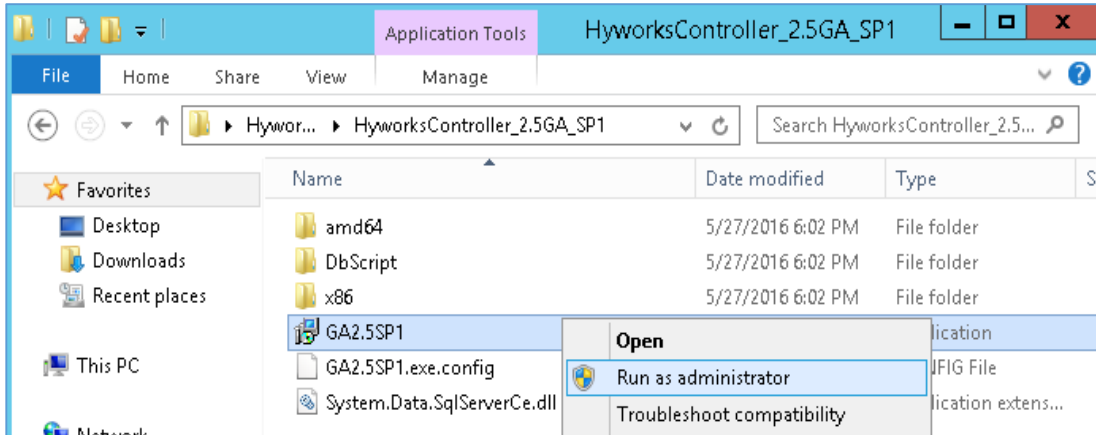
Application Tools HyworksController_2.5GA_SP1

File Home Share View Manage

Hywor... ▸ HyworksController_2.5GA_SP1

Search HyworksController_2.5...

Favorites
Desktop
Downloads
Recent places

This PC

Network

| Name | Date modified | Type |
|---|---|---|
| amd64 | 5/27/2016 6:02 PM | File folder |
| DbScript | 5/27/2016 6:02 PM | File folder |
| x86 | 5/27/2016 6:02 PM | File folder |
| GA2.5SP1 | | lication |
| GA2.5SP1.exe.config | | NFIG File |
| System.Data.SqlServerCe.dll | | lication extens... |

Open
Run as administrator
Troubleshoot compatibility